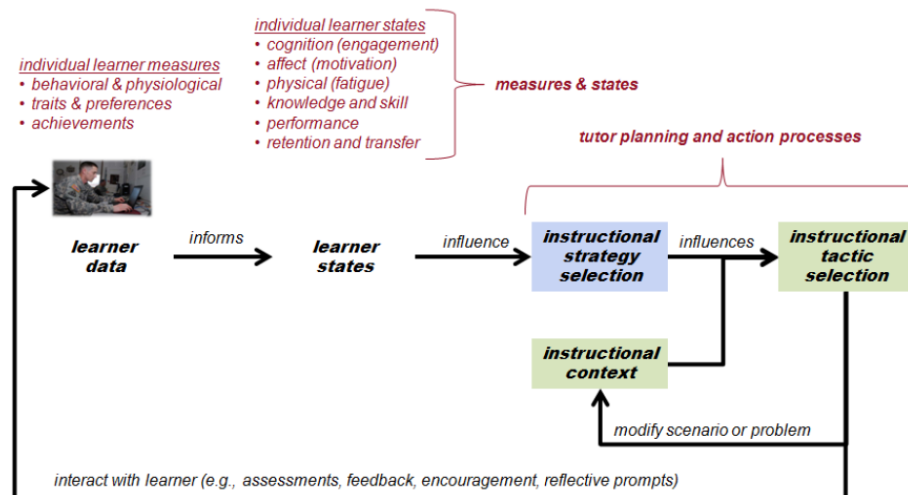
individual learner measures
• behavioral & physiological
• traits & preferences
• achievements

individual learner states
• cognition (engagement)
• affect (motivation)
• physical (fatigue)
• knowledge and skill
• performance
• retention and transfer

measures & states

tutor planning and action processes

learner data

informs

learner states

influence

instructional strategy selection

influences

instructional tactic selection

instructional context

modify scenario or problem

interact with learner (e.g., assessments, feedback, encouragement, reflective prompts)